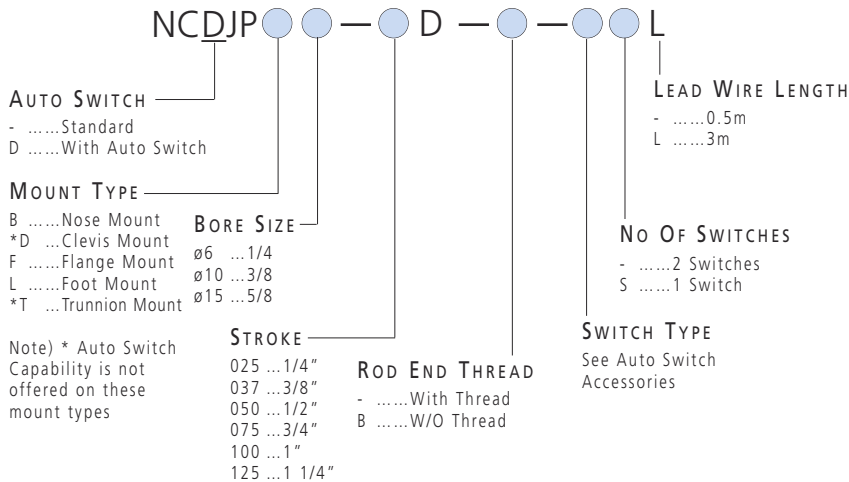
NCDJP ○ ○ — ○ D — ○ — ○ ○ L

AUTO SWITCH
- ……Standard
D ……With Auto Switch

MOUNT TYPE
B ……Nose Mount
*D …Clevis Mount
F ……Flange Mount
L ……Foot Mount
*T …Trunnion Mount

Note) * Auto Switch Capability is not offered on these mount types

BORE SIZE
ø6 …1/4
ø10 …3/8
ø15 …5/8

STROKE
025 …1/4"
037 …3/8"
050 …1/2"
075 …3/4"
100 …1"
125 …1 1/4"

ROD END THREAD
- ……With Thread
B ……W/O Thread

SWITCH TYPE
See Auto Switch Accessories

NO OF SWITCHES
- ……2 Switches
S ……1 Switch

LEAD WIRE LENGTH
- ……0.5m
L ……3m